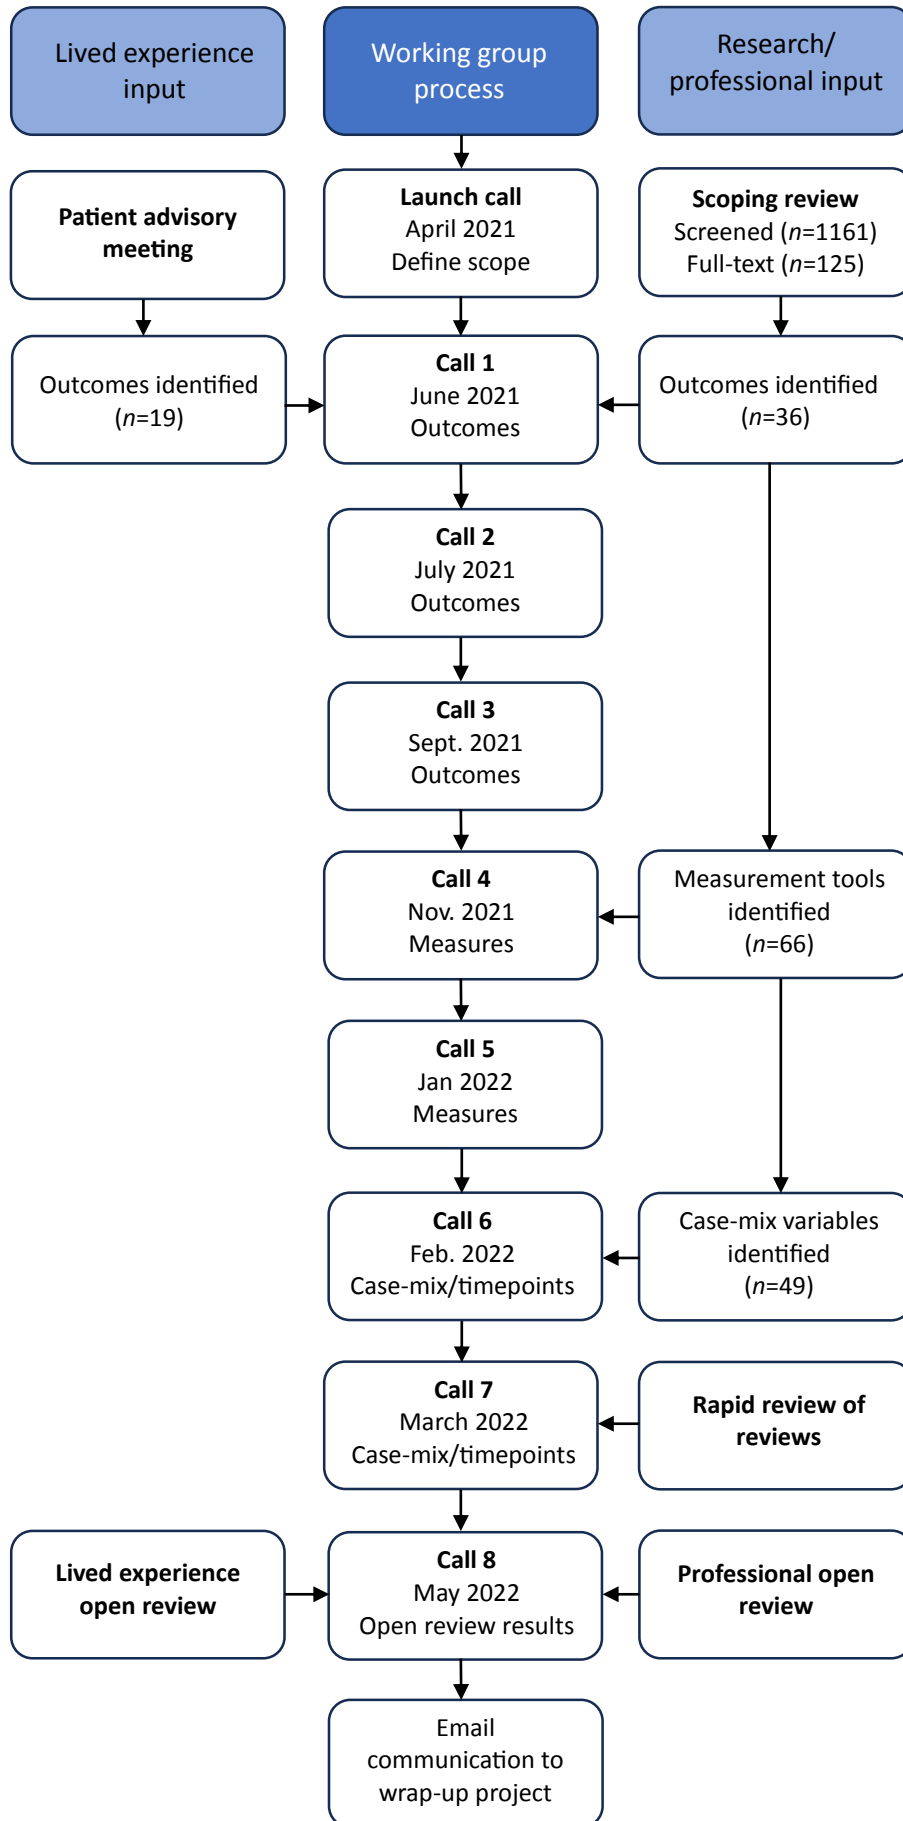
Lived experience input

Working group process

Research/ professional input

Patient advisory meeting

Launch call
April 2021
Define scope

Scoping review
Screened ($n$=1161)
Full-text ($n$=125)

Outcomes identified ($n$=19)

Call 1
June 2021
Outcomes

Outcomes identified ($n$=36)

Call 2
July 2021
Outcomes

Call 3
Sept. 2021
Outcomes

Call 4
Nov. 2021
Measures

Measurement tools identified ($n$=66)

Call 5
Jan 2022
Measures

Call 6
Feb. 2022
Case-mix/timepoints

Case-mix variables identified ($n$=49)

Call 7
March 2022
Case-mix/timepoints

Rapid review of reviews

Lived experience open review

Call 8
May 2022
Open review results

Professional open review

Email communication to wrap-up project